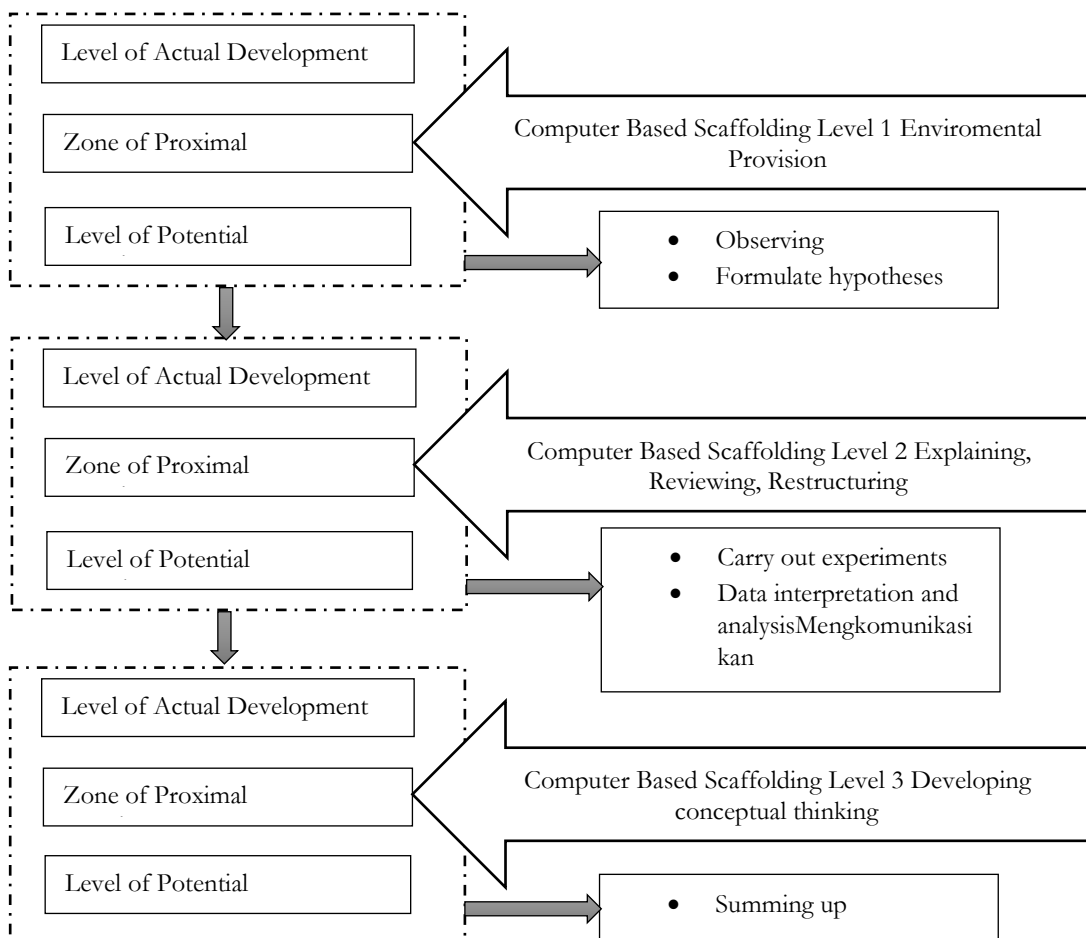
Level of Actual Development

Zone of Proximal

Level of Potential

Computer Based Scaffolding Level 1 Enviromental Provision

- Observing
- Formulate hypotheses

Level of Actual Development

Zone of Proximal

Level of Potential

Computer Based Scaffolding Level 2 Explaining, Reviewing, Restructuring

- Carry out experiments
- Data interpretation and analysisMengkomunikasi kan

Level of Actual Development

Zone of Proximal

Level of Potential

Computer Based Scaffolding Level 3 Developing conceptual thinking

- Summing up